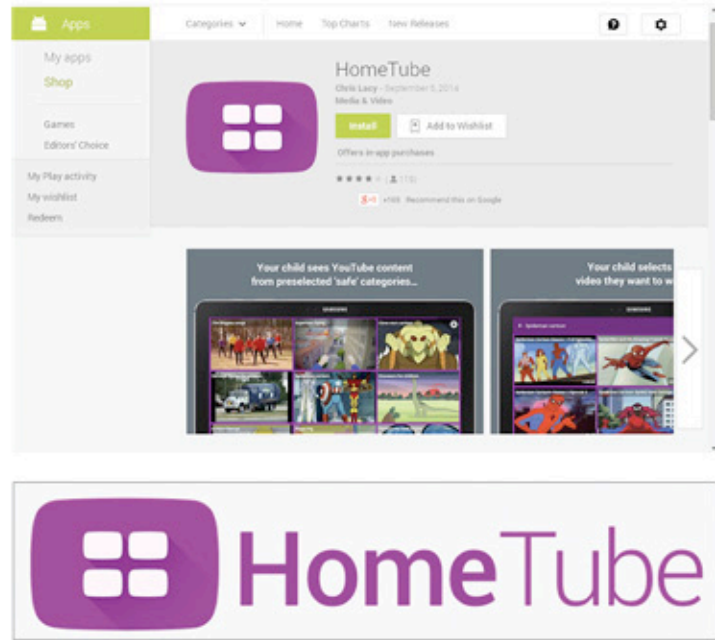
Apps

My apps
Shop

Games
Editors' Choice

My Play activity
My wishlist
Redeem

Categories
Home
Top Charts
New Releases

HomeTube
Chris Lacy - September 5, 2014
Media & Video

Install
Add to Wishlist

Offers in-app purchases

(15)

+1 +165 Recommend this on Google

Your child sees YouTube content from preselected 'safe' categories...

Your child selects video they want to w

HomeTube